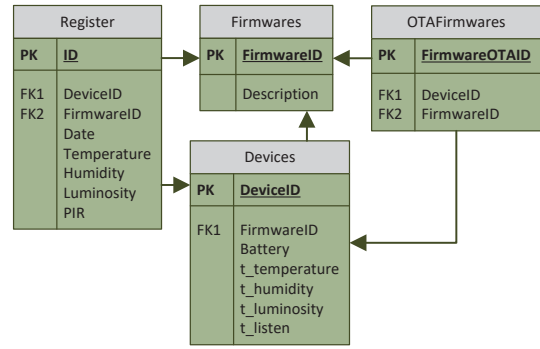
Register

PK ID

FK1 DeviceID
FK2 FirmwareID
Date
Temperature
Humidity
Luminosity
PIR

Firmwares

PK FirmwareID

Description

OTAFirmwares

PK FirmwareOTAID

FK1 DeviceID
FK2 FirmwareID

Devices

PK DeviceID

FK1 FirmwareID
Battery
t_temperature
t_humidity
t_luminosity
t_listen